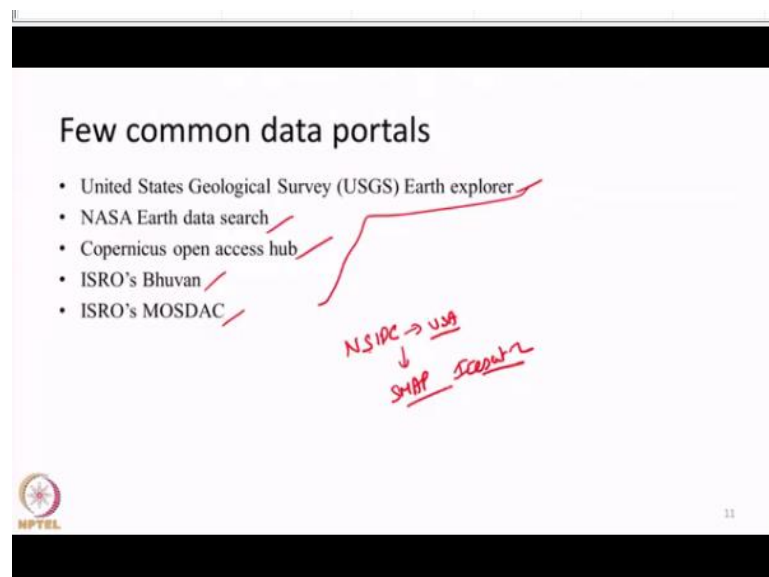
Few common data portals

- United States Geological Survey (USGS) Earth explorer
- NASA Earth data search
- Copernicus open access hub
- ISRO's Bhuvan
- ISRO's MOSDAC

NSIDC → USA
↓
SMAP ICESat-2

NPTEL

11